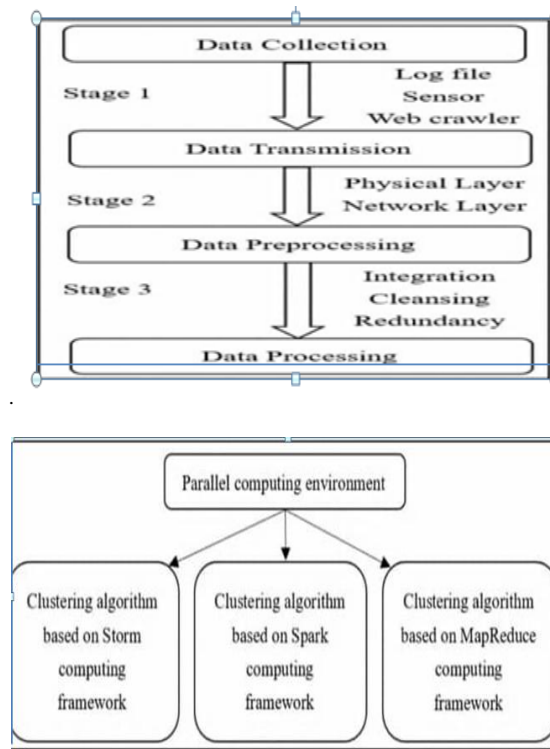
Data Collection

Stage 1

Log file
Sensor
Web crawler

Data Transmission

Stage 2

Physical Layer
Network Layer

Data Preprocessing

Stage 3

Integration
Cleansing
Redundancy

Data Processing

.

Parallel computing environment

Clustering algorithm based on Storm computing framework

Clustering algorithm based on Spark computing framework

Clustering algorithm based on MapReduce computing framework